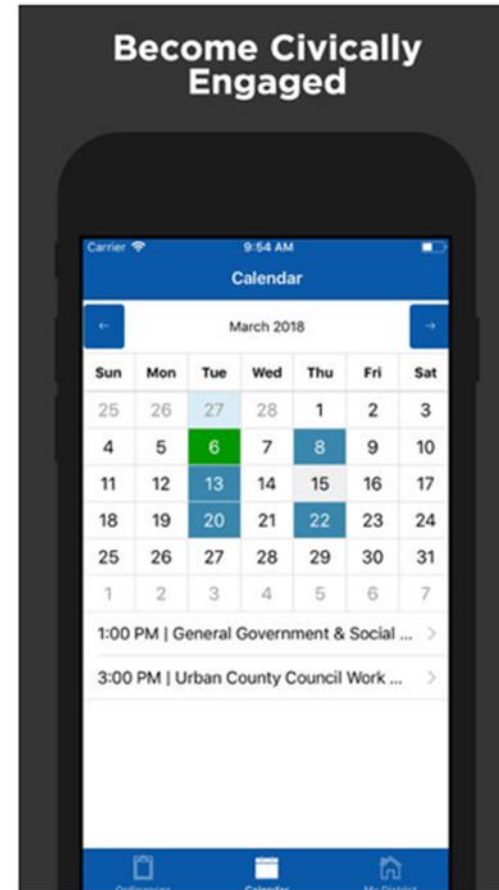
Become Civically Engaged

Carrier 9:54 AM

Calendar

← March 2018 →

| Sun | Mon | Tue | Wed | Thu | Fri | Sat |
|---|---|---|---|---|---|---|
| 25 | 26 | 27 | 28 | 1 | 2 | 3 |
| 4 | 5 | 6 | 7 | 8 | 9 | 10 |
| 11 | 12 | 13 | 14 | 15 | 16 | 17 |
| 18 | 19 | 20 | 21 | 22 | 23 | 24 |
| 25 | 26 | 27 | 28 | 29 | 30 | 31 |
| 1 | 2 | 3 | 4 | 5 | 6 | 7 |

1:00 PM | General Government & Social ...

3:00 PM | Urban County Council Work ...

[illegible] Calendar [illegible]